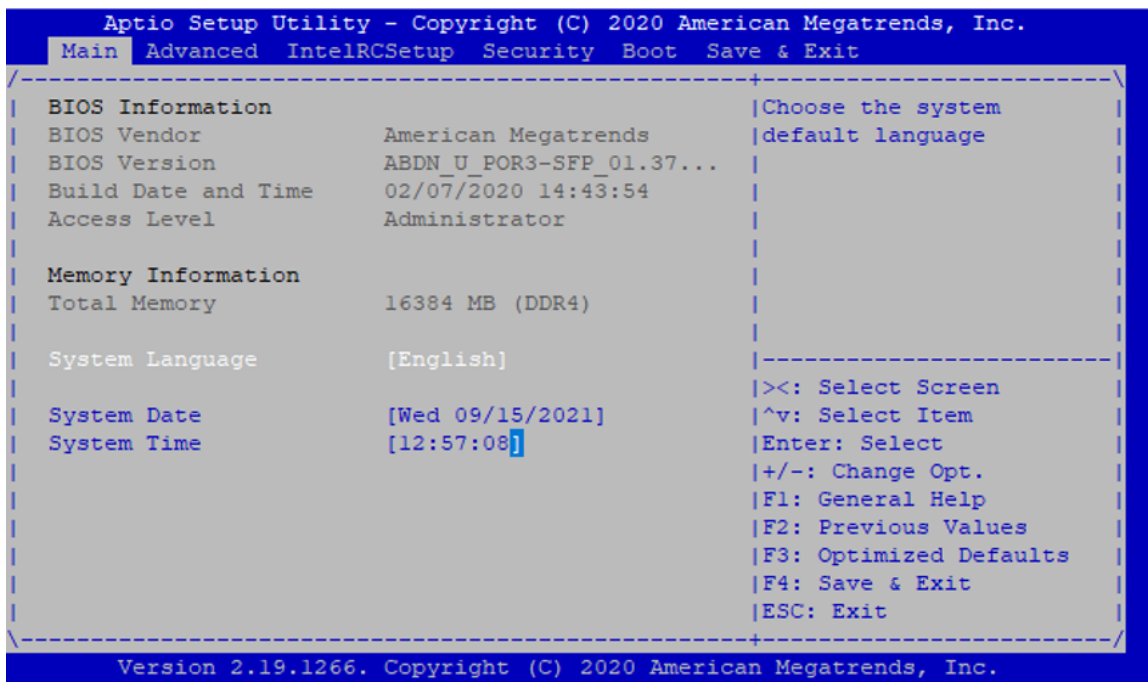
Aptio Setup Utility – Copyright (C) 2020 American Megatrends, Inc.

Main Advanced IntelRCSetup Security Boot Save & Exit

| | |
|---|---|
| BIOS Information | Choose the system default language |
| BIOS Vendor American Megatrends | |
| BIOS Version ABDN_U_POR3-SFP_01.37... | |
| Build Date and Time 02/07/2020 14:43:54 | |
| Access Level Administrator | |
| Memory Information | |
| Total Memory 16384 MB (DDR4) | |
| System Language [English] | |
| System Date [Wed 09/15/2021] | ><: Select Screen |
| System Time [12:57:08] | ^v: Select Item |
| | Enter: Select |
| | +/-: Change Opt. |
| | F1: General Help |
| | F2: Previous Values |
| | F3: Optimized Defaults |
| | F4: Save & Exit |
| | ESC: Exit |

Version 2.19.1266. Copyright (C) 2020 American Megatrends, Inc.